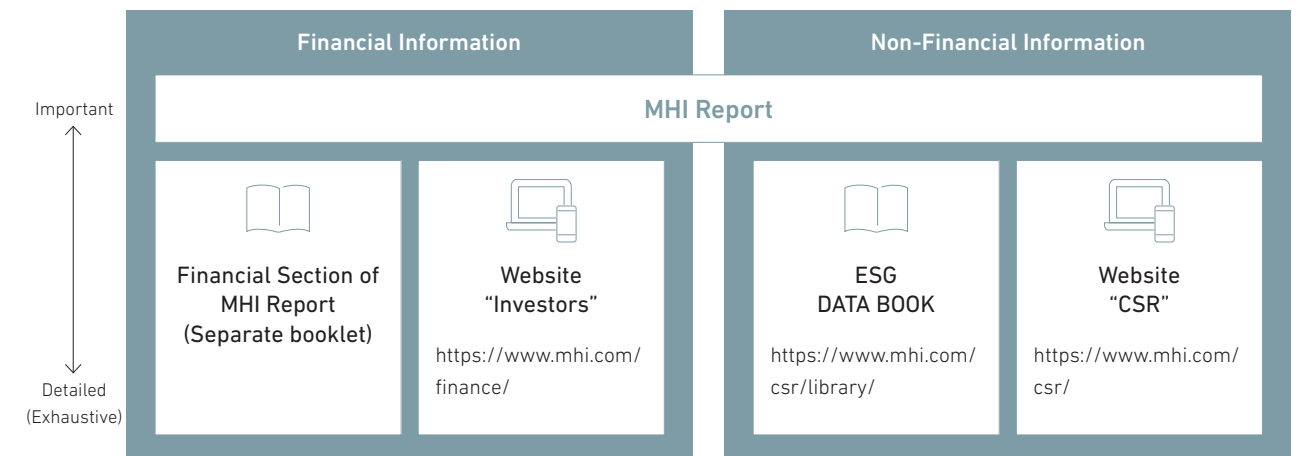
Financial Information

Non-Financial Information

Important

MHI Report

Detailed (Exhaustive)

Financial Section of MHI Report (Separate booklet)

Website "Investors"

https://www.mhi.com/finance/

ESG DATA BOOK

https://www.mhi.com/csr/library/

Website "CSR"

https://www.mhi.com/csr/